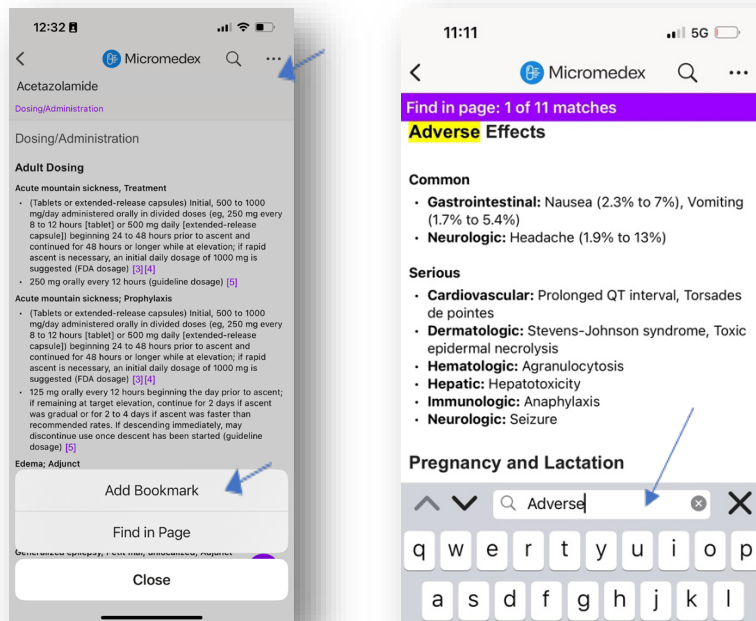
12:32

Micromedex

Acetazolamide

Dosing/Administration

Dosing/Administration

Adult Dosing

Acute mountain sickness, Treatment

- (Tablets or extended-release capsules) Initial, 500 to 1000 mg/day administered orally in divided doses (eg, 250 mg every 8 to 12 hours [tablet] or 500 mg daily [extended-release capsule]) beginning 24 to 48 hours prior to ascent and continued for 48 hours or longer while at elevation; if rapid ascent is necessary, an initial daily dosage of 1000 mg is suggested (FDA dosage) [3] [4]
- 250 mg orally every 12 hours (guideline dosage) [5]

Acute mountain sickness; Prophylaxis

- (Tablets or extended-release capsules) Initial, 500 to 1000 mg/day administered orally in divided doses (eg, 250 mg every 8 to 12 hours [tablet] or 500 mg daily [extended-release capsule]) beginning 24 to 48 hours prior to ascent and continued for 48 hours or longer while at elevation; if rapid ascent is necessary, an initial daily dosage of 1000 mg is suggested (FDA dosage) [3] [4]
- 125 mg orally every 12 hours beginning the day prior to ascent; if remaining at target elevation, continue for 2 days if ascent was gradual or for 2 to 4 days if ascent was faster than recommended rates. If descending immediately, may discontinue use once descent has been started (guideline dosage) [5]

Edema; Adjunct

Add Bookmark

Find in Page

Generalized epilepsy, Petit mal, unlocalized, Adjunct

Close

11:11 5G

Micromedex

Find in page: 1 of 11 matches

Adverse Effects

Common

- Gastrointestinal: Nausea (2.3% to 7%), Vomiting (1.7% to 5.4%)
- Neurologic: Headache (1.9% to 13%)

Serious

- Cardiovascular: Prolonged QT interval, Torsades de pointes
- Dermatologic: Stevens-Johnson syndrome, Toxic epidermal necrolysis
- Hematologic: Agranulocytosis
- Hepatic: Hepatotoxicity
- Immunologic: Anaphylaxis
- Neurologic: Seizure

Pregnancy and Lactation

Adverse

q w e r t y u i o p
a s d f g h j k l